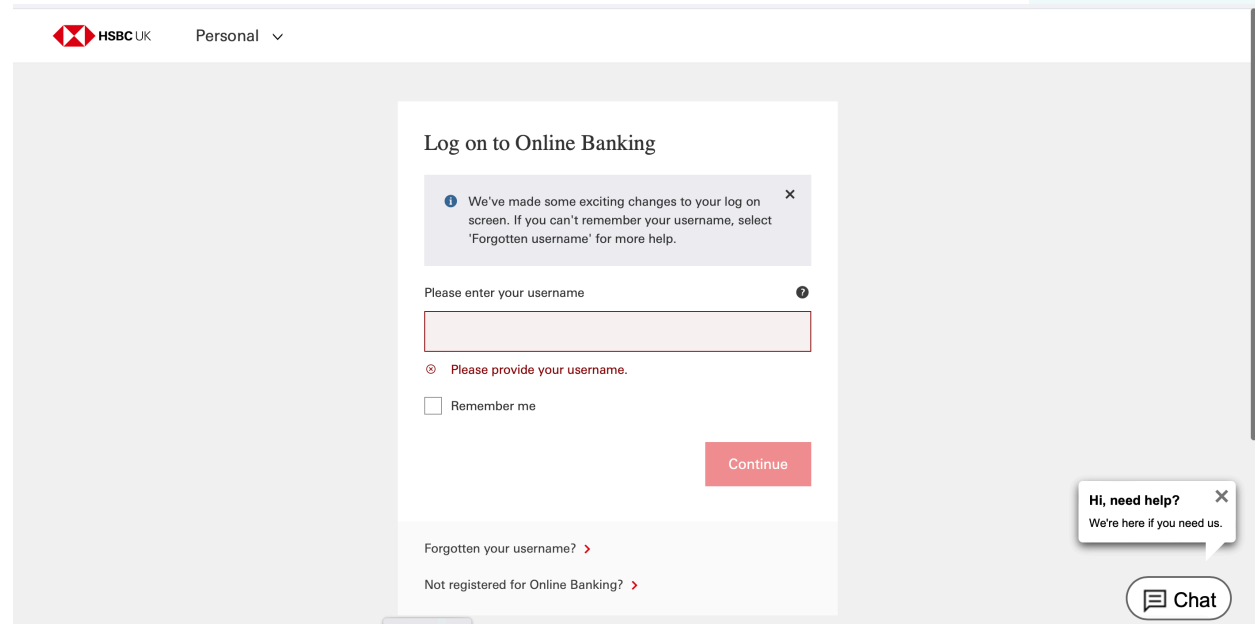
HSBC UK

Personal

Log on to Online Banking

We've made some exciting changes to your log on screen. If you can't remember your username, select 'Forgotten username' for more help.

Please enter your username

Please provide your username.

Remember me

Continue

Forgotten your username?

Not registered for Online Banking?

Hi, need help?

We're here if you need us.

Chat